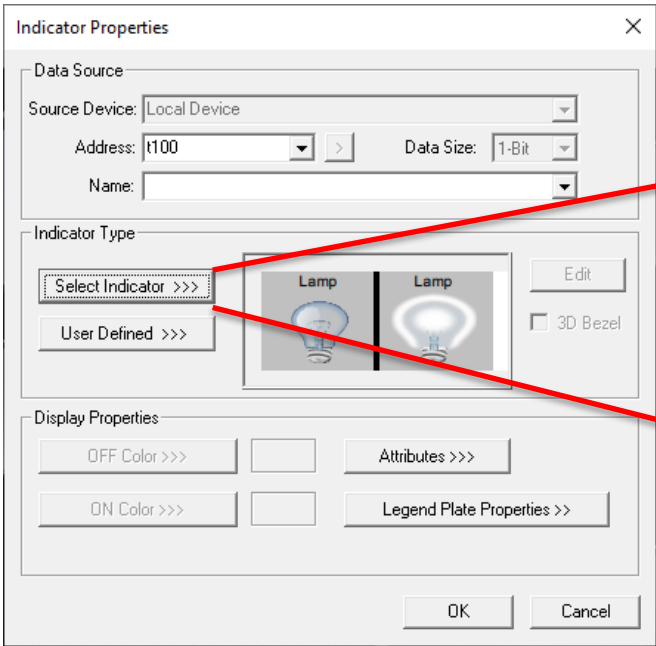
Indicator Properties

Data Source

Source Device: Local Device

Address: t100

Data Size: 1-Bit

Name:

Indicator Type

Select Indicator >>>

User Defined >>>

Lamp

Lamp

Edit

3D Bezel

Display Properties

OFF Color >>>

Attributes >>>

ON Color >>>

Legend Plate Properties >>

OK

Cancel